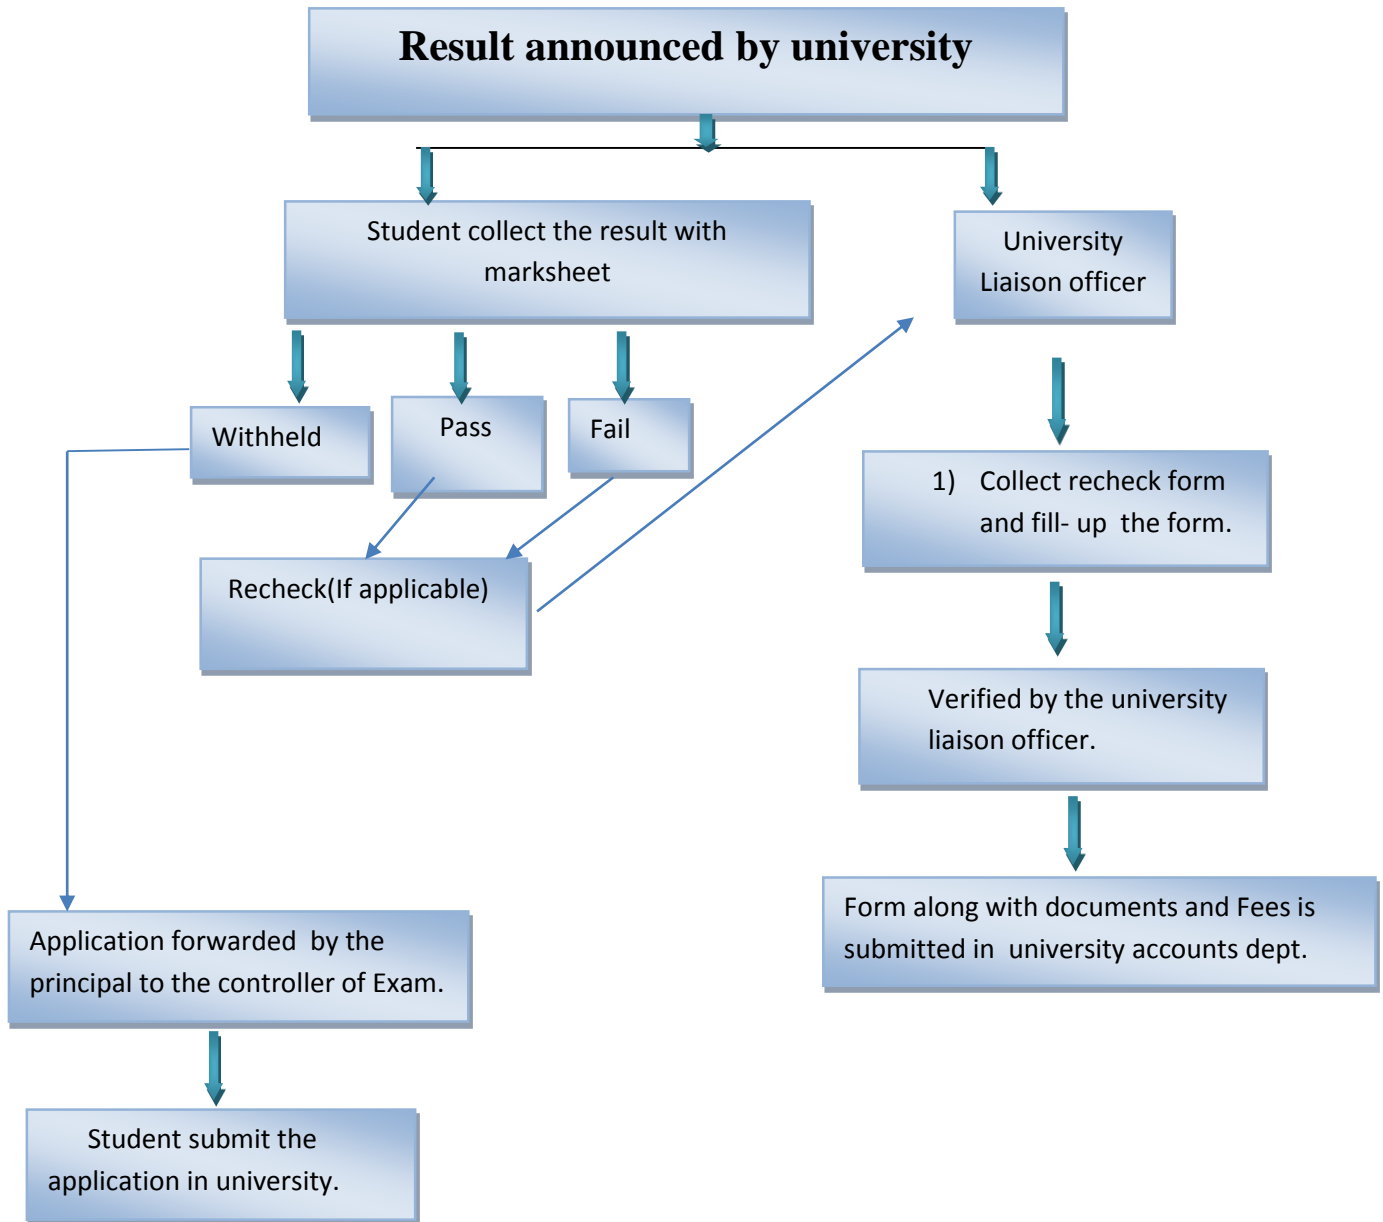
Result announced by university

Student collect the result with marksheet

University Liaison officer

Withheld

Pass

Fail

Recheck(If applicable)

1) Collect recheck form and fill- up the form.

Verified by the university liaison officer.

Form along with documents and Fees is submitted in university accounts dept.

Application forwarded by the principal to the controller of Exam.

Student submit the application in university.